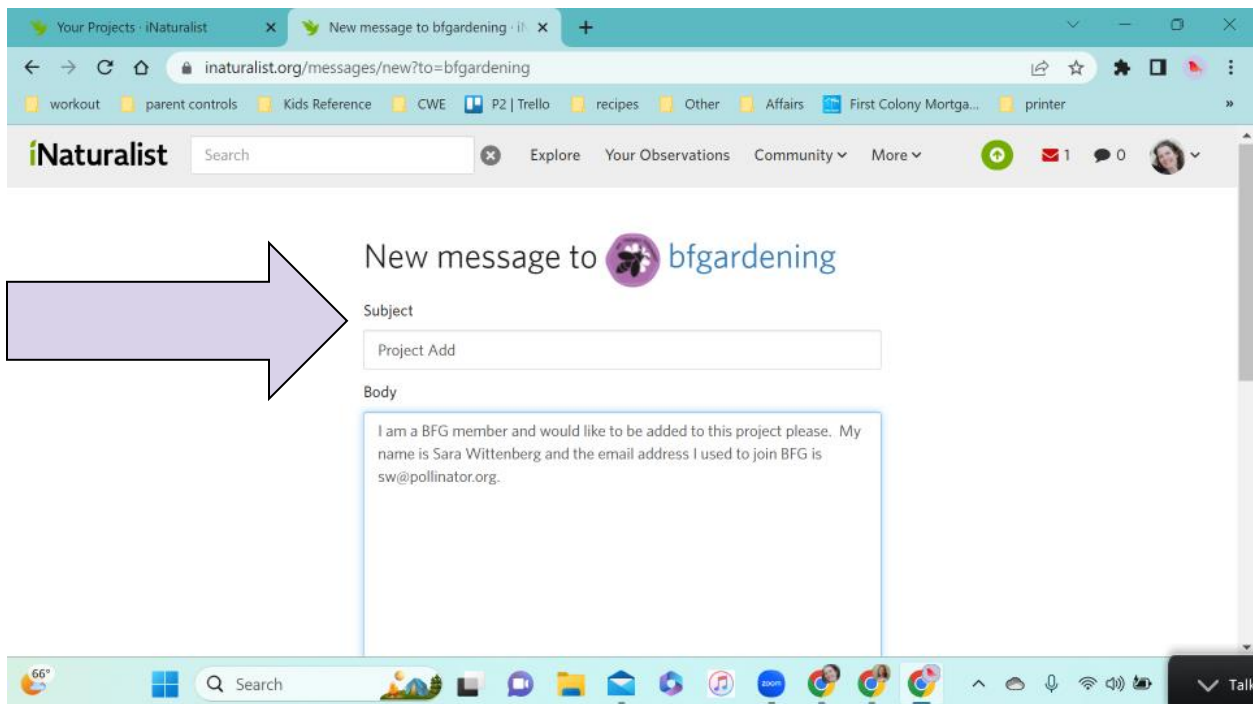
Your Projects · iNaturalist
New message to bfgardening · i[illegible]
+
inaturalist.org/messages/new?to=bfgardening
workout parent controls Kids Reference CWE P2 | Trello recipes Other Affairs First Colony Mortga... printer
»
iNaturalist Search Explore Your Observations Community More 1 0

New message to bfgardening

Subject

Project Add

Body

I am a BFG member and would like to be added to this project please. My name is Sara Wittenberg and the email address I used to join BFG is sw@pollinator.org.

66°
Search
zoom
Talk